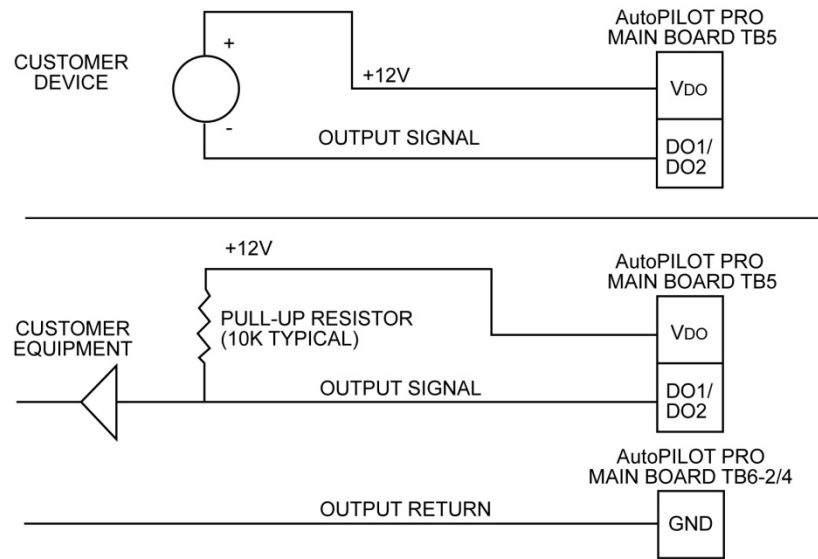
CUSTOMER DEVICE

+

-

+12V

AutoPILOT PRO
MAIN BOARD TB5

VDO

OUTPUT SIGNAL

DO1/
DO2

+12V

AutoPILOT PRO
MAIN BOARD TB5

CUSTOMER EQUIPMENT

PULL-UP RESISTOR
(10K TYPICAL)

VDO

OUTPUT SIGNAL

DO1/
DO2

AutoPILOT PRO
MAIN BOARD TB6-2/4

OUTPUT RETURN

GND